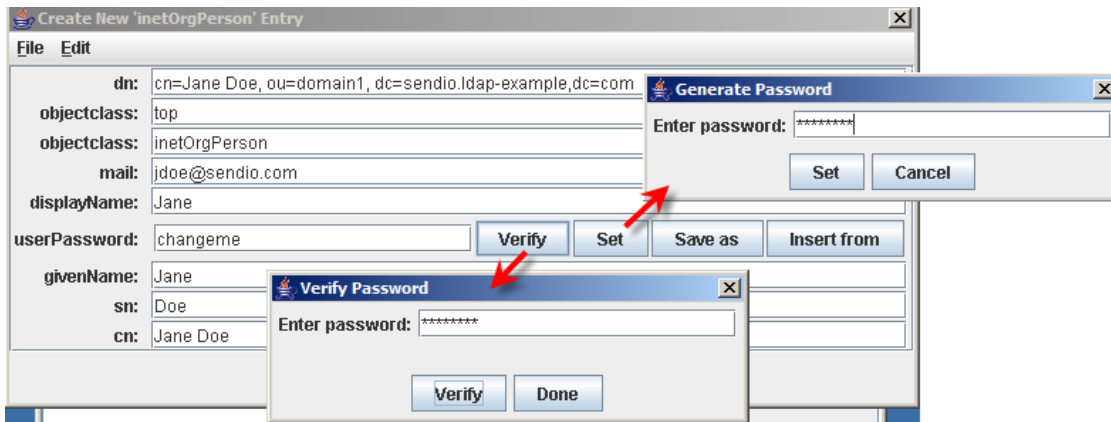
Create New 'inetOrgPerson' Entry

File Edit

dn: cn=Jane Doe, ou=domain1, dc=sendio.ldap-example,dc=com
objectclass: top
objectclass: inetOrgPerson
mail: jdoe@sendio.com
displayName: Jane
userPassword: changeme
Verify
Set
Save as
Insert from
givenName: Jane
sn: Doe
cn: Jane Doe

Generate Password
Enter password: ********
Set
Cancel

Verify Password
Enter password: ********
Verify
Done